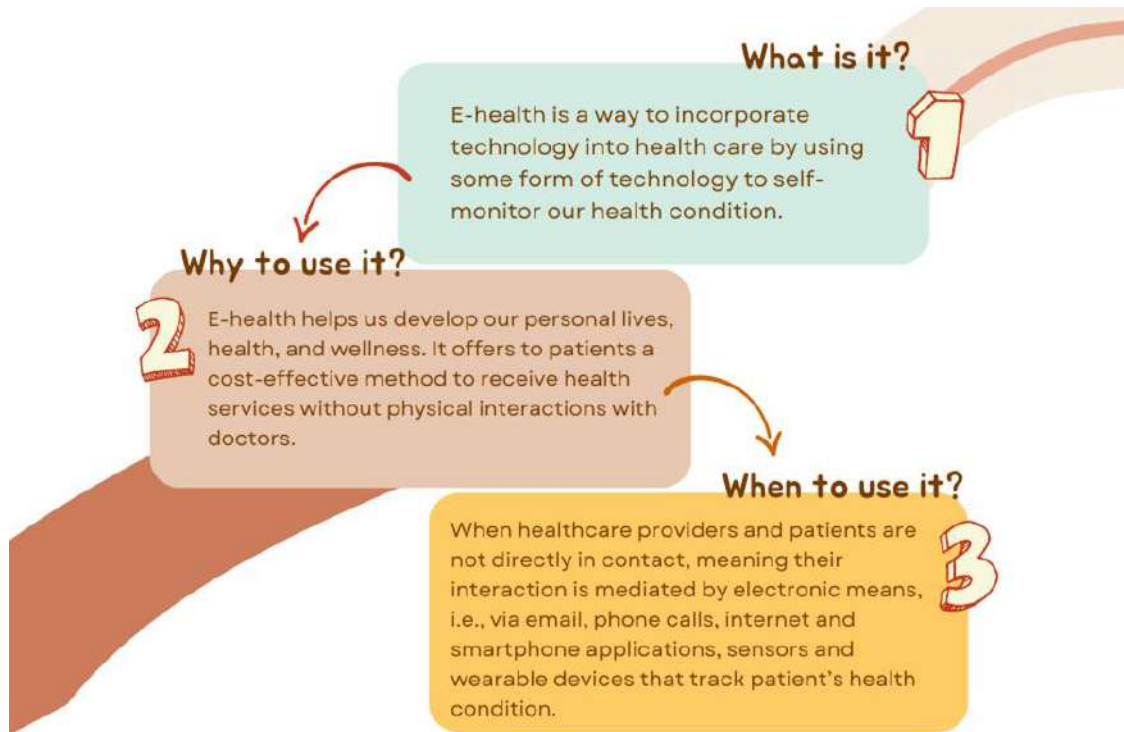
What is it?

1

E-health is a way to incorporate technology into health care by using some form of technology to self-monitor our health condition.

Why to use it?

2

E-health helps us develop our personal lives, health, and wellness. It offers to patients a cost-effective method to receive health services without physical interactions with doctors.

When to use it?

3

When healthcare providers and patients are not directly in contact, meaning their interaction is mediated by electronic means, i.e., via email, phone calls, internet and smartphone applications, sensors and wearable devices that track patient's health condition.